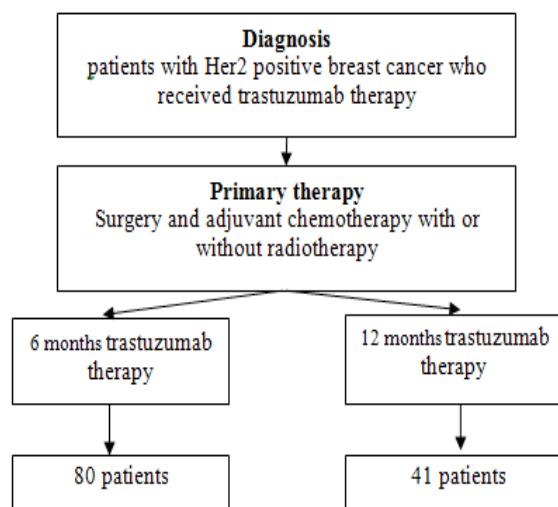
**Diagnosis**
patients with Her2 positive breast cancer who received trastuzumab therapy

**Primary therapy**
Surgery and adjuvant chemotherapy with or without radiotherapy

6 months trastuzumab therapy

12 months trastuzumab therapy

80 patients

41 patients